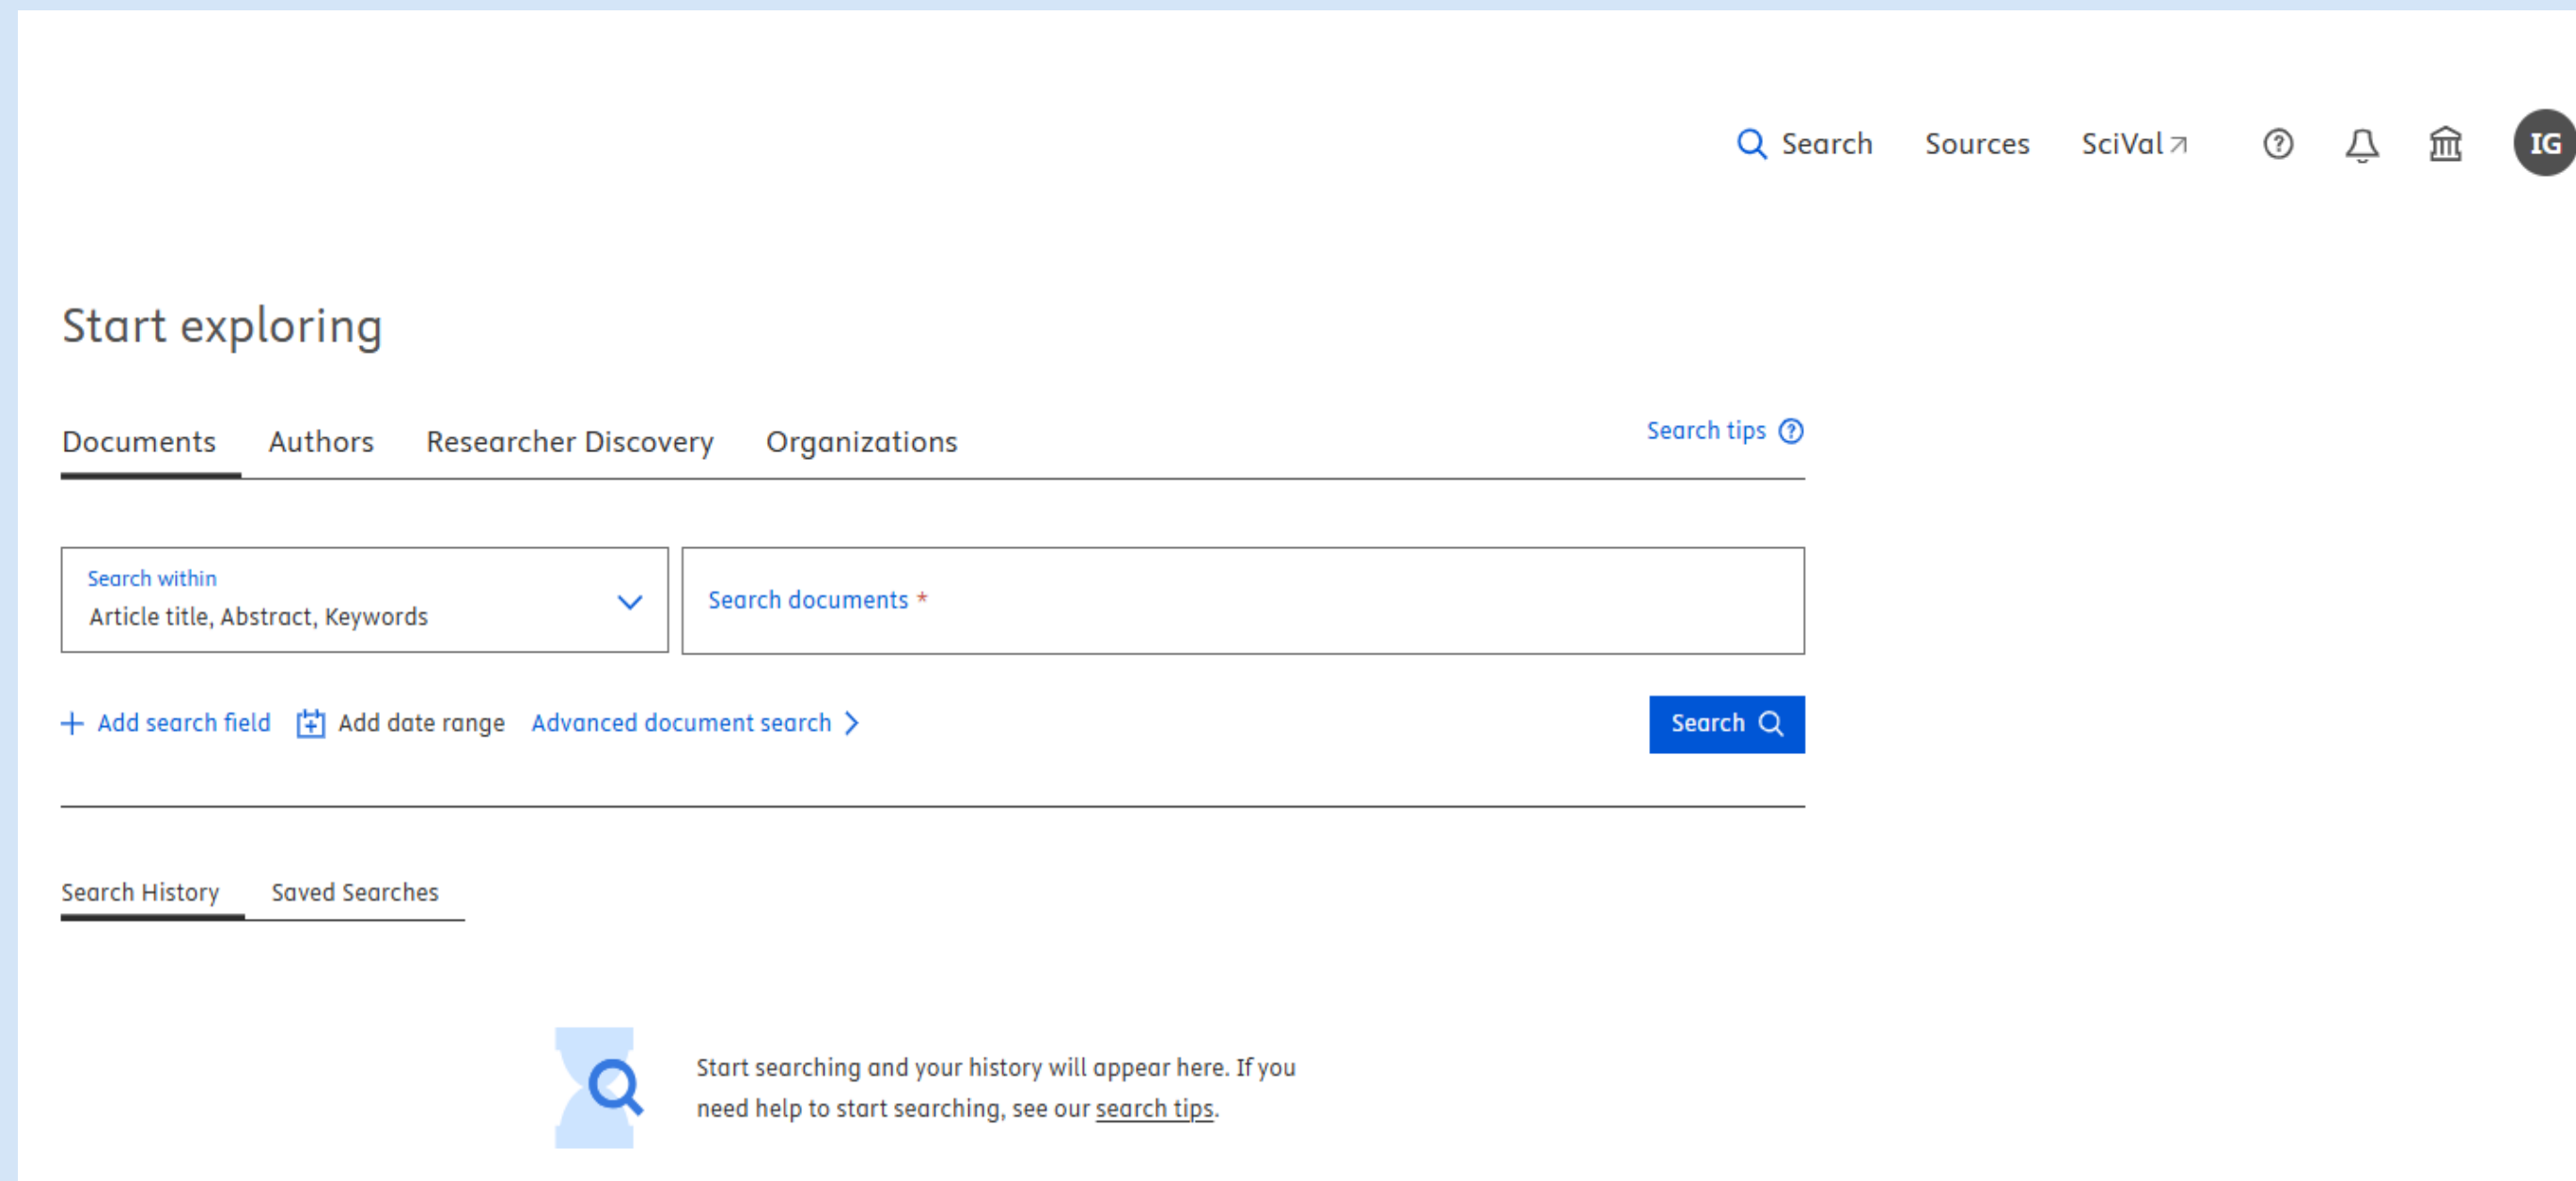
Search Sources SciVal ↗ IG

Start exploring

Documents Authors Researcher Discovery Organizations

Search tips

Search within
Article title, Abstract, Keywords

Search documents *

+ Add search field Add date range Advanced document search >

Search

Search History Saved Searches

Start searching and your history will appear here. If you need help to start searching, see our search tips.